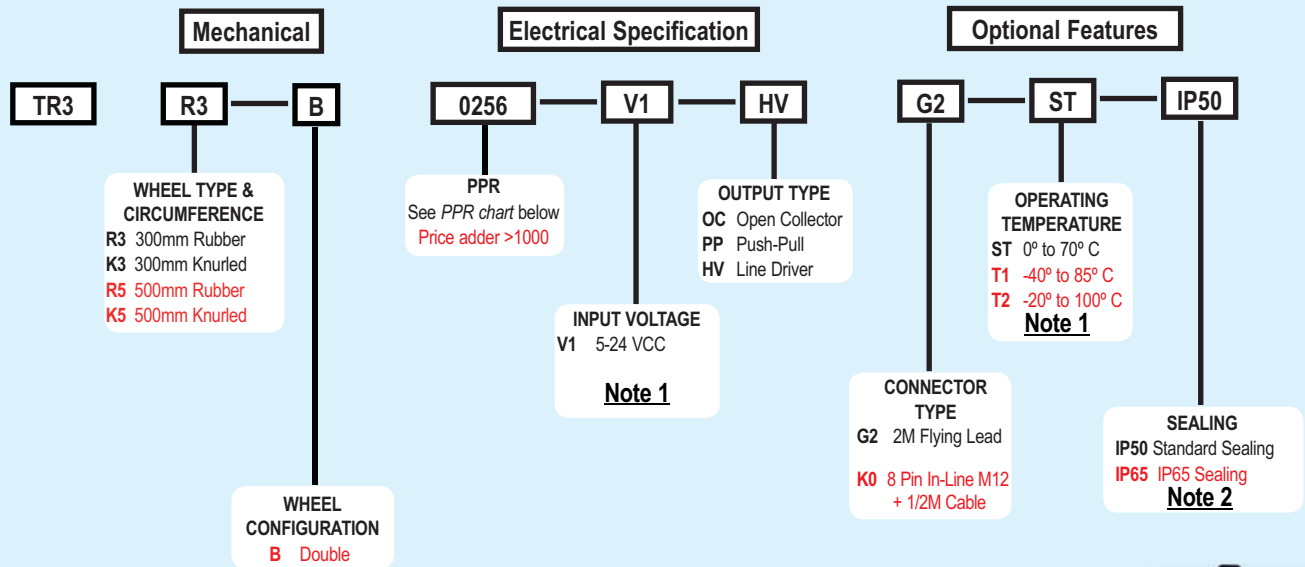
Mechanical

Electrical Specification

Optional Features

TR3

R3

B

0256

V1

HV

G2

ST

IP50

WHEEL TYPE & CIRCUMFERENCE
R3 300mm Rubber
K3 300mm Knurled
R5 500mm Rubber
K5 500mm Knurled

PPR
See PPR chart below
Price adder >1000

OUTPUT TYPE
OC Open Collector
PP Push-Pull
HV Line Driver

OPERATING TEMPERATURE
ST 0º to 70º C
T1 -40º to 85º C
T2 -20º to 100º C
Note 1

INPUT VOLTAGE
V1 5-24 VCC

Note 1

CONNECTOR TYPE
G2 2M Flying Lead

K0 8 Pin In-Line M12 + 1/2M Cable

SEALING
IP50 Standard Sealing
IP65 IP65 Sealing
Note 2

WHEEL CONFIGURATION
B Double